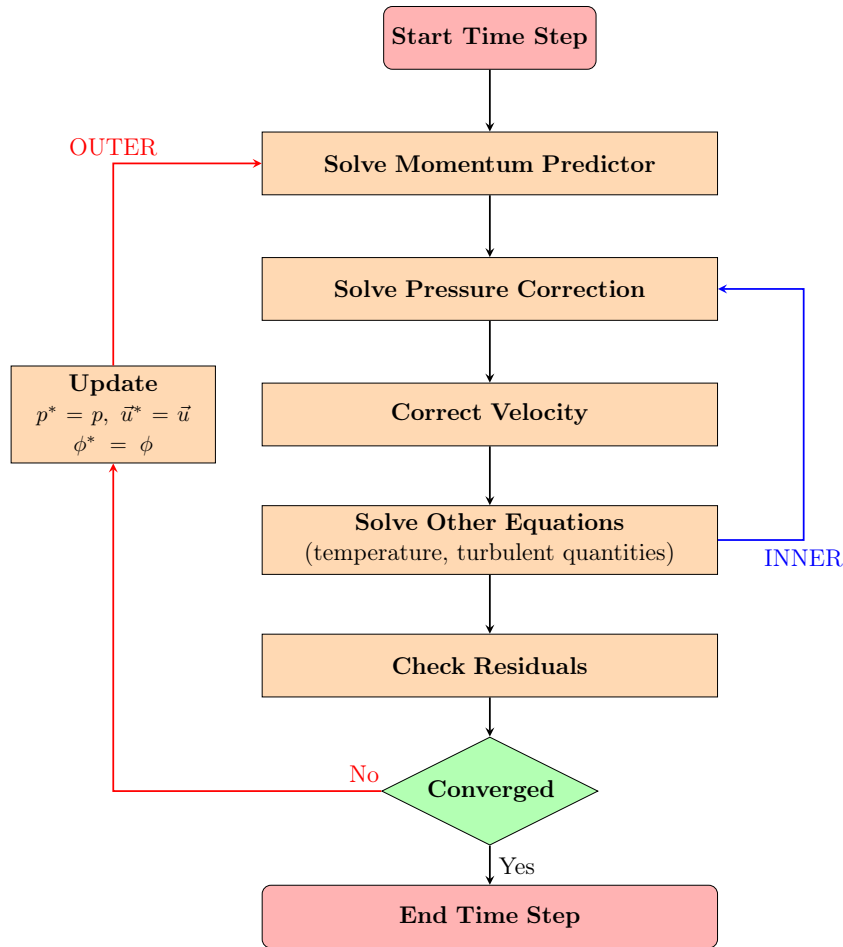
Start Time Step

OUTER

Solve Momentum Predictor

Solve Pressure Correction

Update
$p^* = p$, $\vec{u}^* = \vec{u}$
$\phi^* = \phi$

Correct Velocity

Solve Other Equations
(temperature, turbulent quantities)

INNER

Check Residuals

No

Converged

Yes

End Time Step